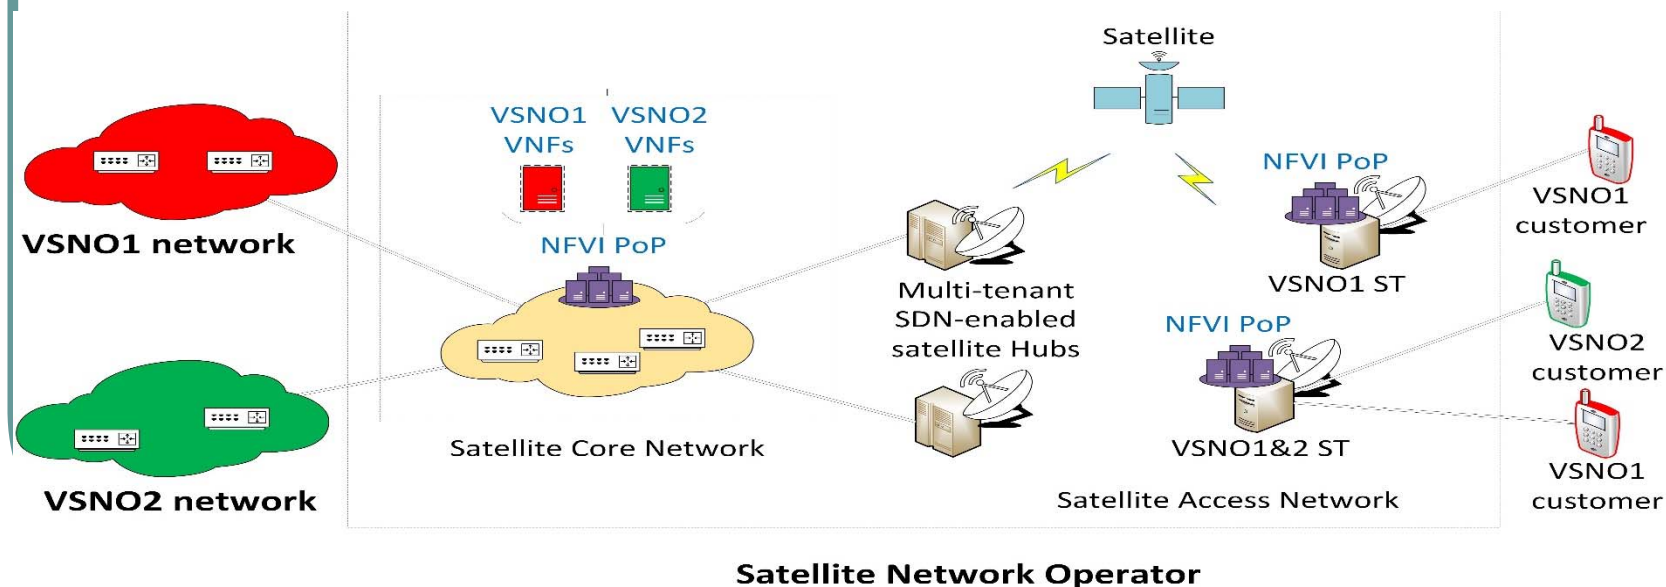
VSNO1 network

VSNO2 network

VSNO1 VNFs

VSNO2 VNFs

NFVI PoP

Satellite Core Network

Satellite

Multi-tenant SDN-enabled satellite Hubs

NFVI PoP

VSNO1 ST

NFVI PoP

VSNO1&2 ST

Satellite Access Network

VSNO1 customer

VSNO2 customer

VSNO1 customer

Satellite Network Operator